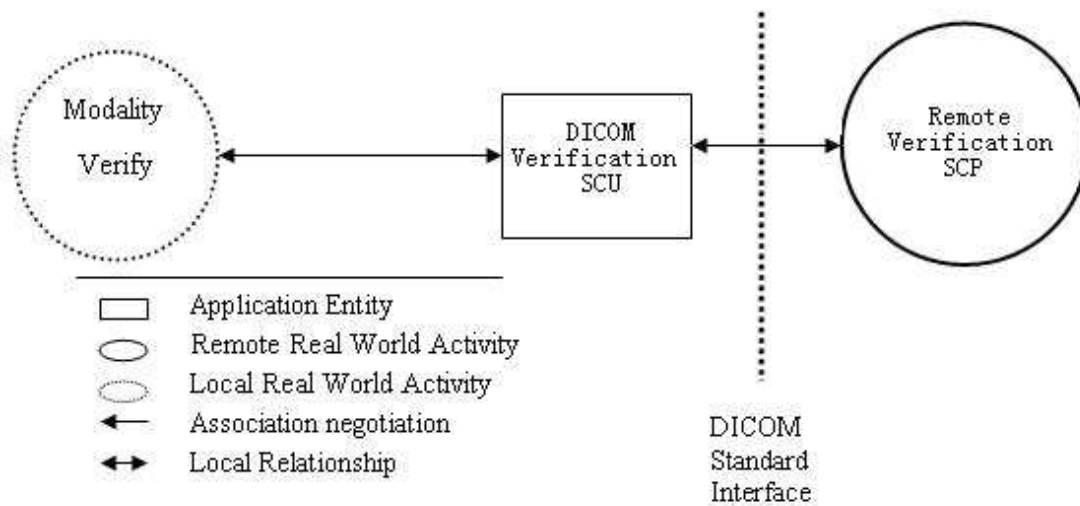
Modality Verify

DICOM Verification SCU

Remote Verification SCP

Application Entity
Remote Real World Activity
Local Real World Activity
Association negotiation
Local Relationship

DICOM Standard Interface